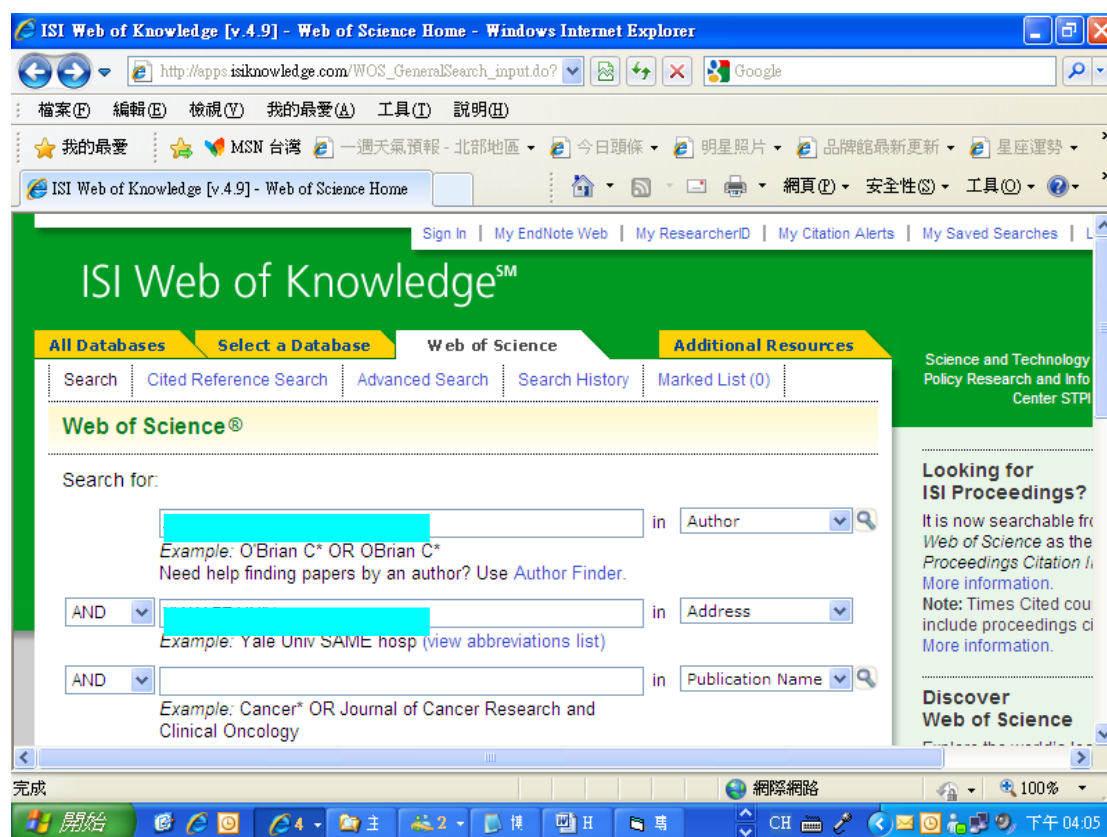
ISI Web of Knowledge [v.4.9] - Web of Science Home - Windows Internet Explorer

http://apps.isiknowledge.com/WOS_GeneralSearch_input.do?

Google

檔案(F) 編輯(E) 檢視(V) 我的最愛(A) 工具(T) 說明(H)

我的最愛 MSN 台灣 一週天氣預報 - 北部地區 今日頭條 明星照片 品牌館最新更新 星座運勢

ISI Web of Knowledge [v.4.9] - Web of Science Home

網頁(P) 安全性(S) 工具(O)

Sign In | My EndNote Web | My ResearcherID | My Citation Alerts | My Saved Searches | L

ISI Web of Knowledge℠

All Databases | Select a Database | Web of Science | Additional Resources

Science and Technology Policy Research and Info Center STPI

Search | Cited Reference Search | Advanced Search | Search History | Marked List (0)

Web of Science®

Search for:

in Author

Example: O'Brian C* OR OBrian C*

Need help finding papers by an author? Use Author Finder.

AND in Address

Example: Yale Univ SAME hosp (view abbreviations list)

AND in Publication Name

Example: Cancer* OR Journal of Cancer Research and Clinical Oncology

Looking for ISI Proceedings?

It is now searchable fr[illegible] Web of Science as the Proceedings Citation I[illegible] More information.

Note: Times Cited cou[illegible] include proceedings ci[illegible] More information.

Discover Web of Science

完成 網際網路 100%

開始 4 主 2 博 H 專 CH 下午 04:05